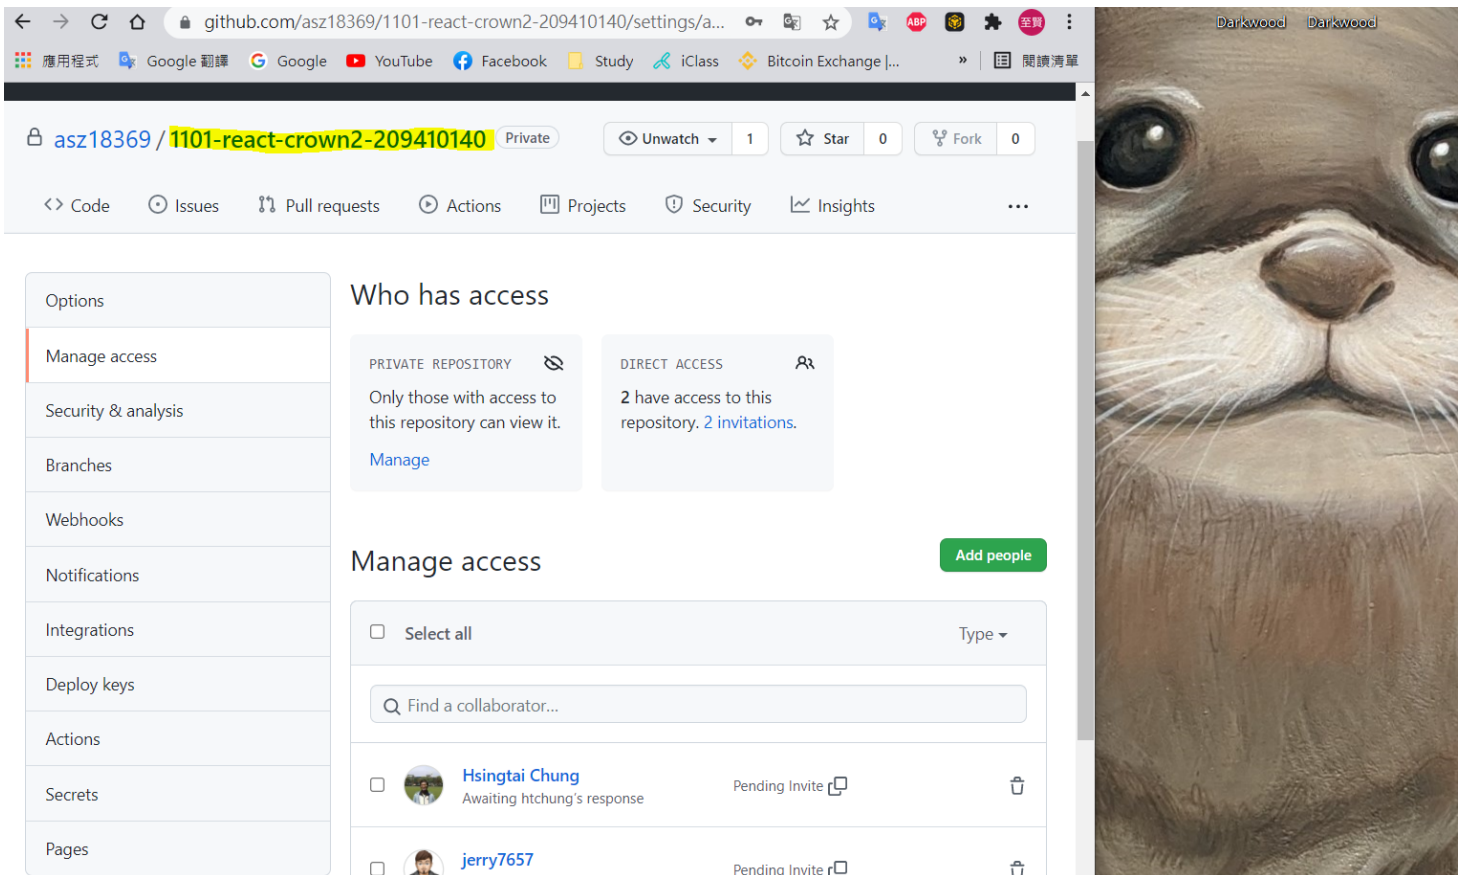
github.com/asz18369/1101-react-crown2-209410140/settings/a...

應用程式 Google 翻譯 Google YouTube Facebook Study iClass Bitcoin Exchange |... » 閱讀清單

Darkwood Darkwood

asz18369 / 1101-react-crown2-209410140 Private

Unwatch 1 Star 0 Fork 0

Code Issues Pull requests Actions Projects Security Insights ...

Options
Manage access
Security & analysis
Branches
Webhooks
Notifications
Integrations
Deploy keys
Actions
Secrets
Pages

Who has access

PRIVATE REPOSITORY
Only those with access to this repository can view it.
Manage

DIRECT ACCESS
2 have access to this repository. 2 invitations.

Manage access

Add people

Select all Type

Find a collaborator...

Hsingtai Chung
Awaiting htchung's response
Pending Invite

jerry7657
Pending Invite